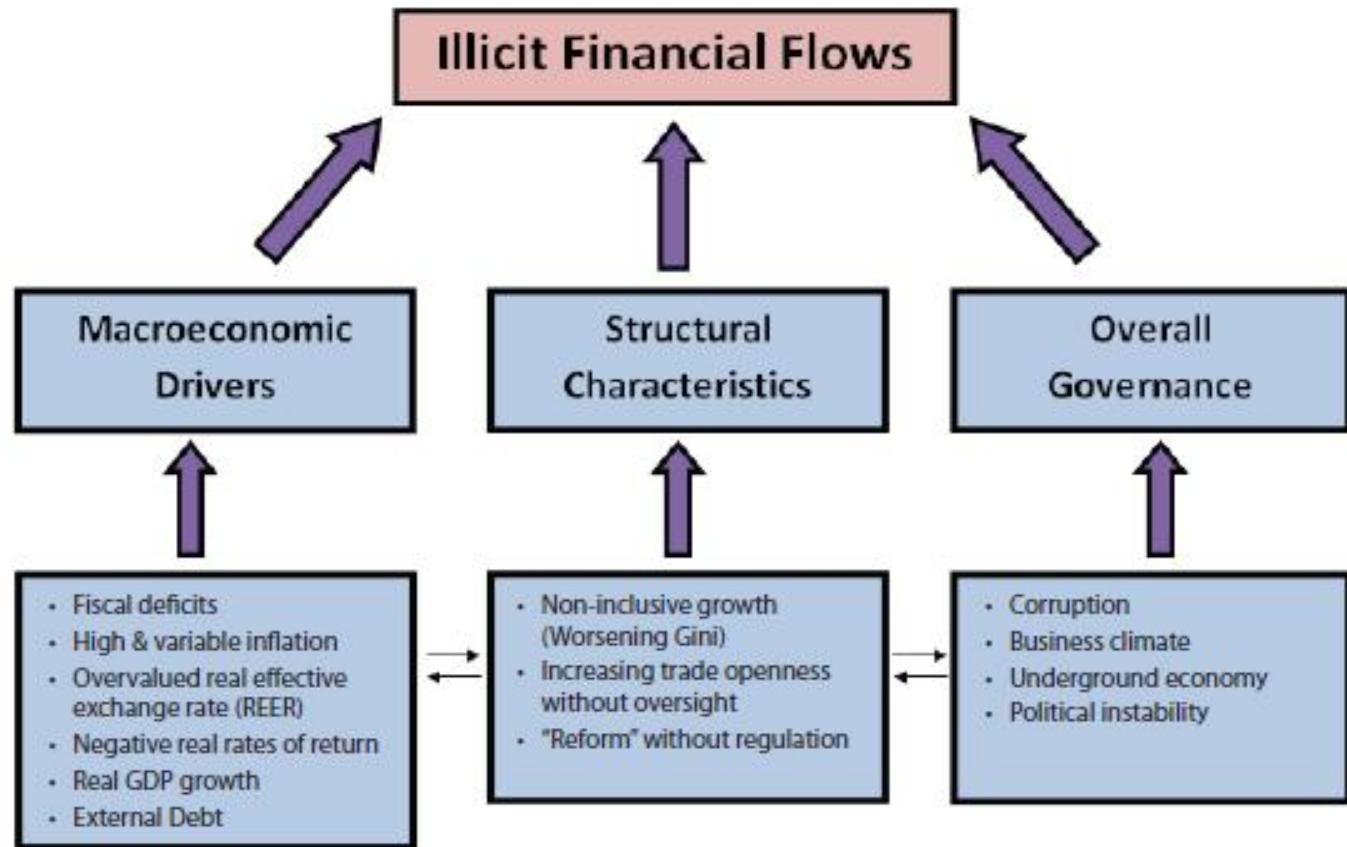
Illicit Financial Flows

Macroeconomic Drivers

Structural Characteristics

Overall Governance

- Fiscal deficits
- High & variable inflation
- Overvalued real effective exchange rate (REER)
- Negative real rates of return
- Real GDP growth
- External Debt

- Non-inclusive growth (Worsening Gini)
- Increasing trade openness without oversight
- "Reform" without regulation

- Corruption
- Business climate
- Underground economy
- Political instability